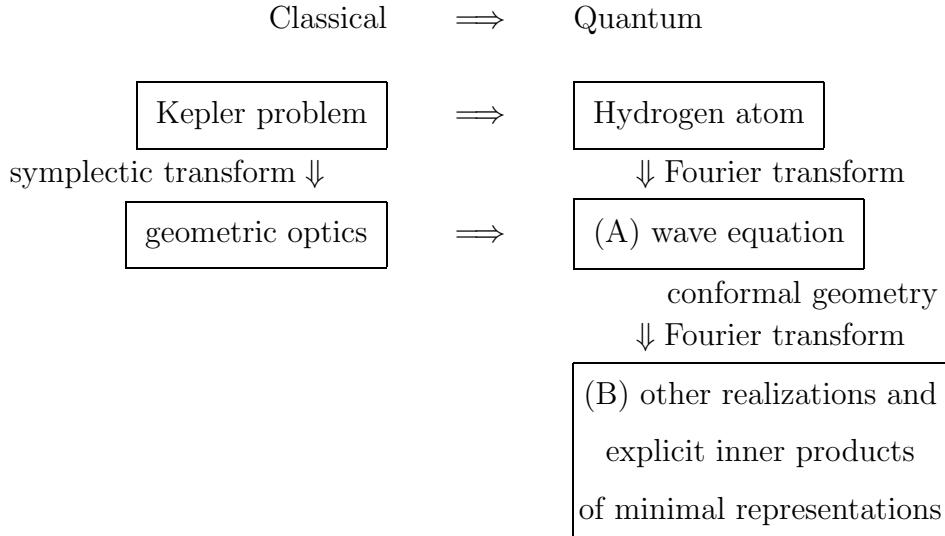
Classical $\Longrightarrow$ Quantum

Kepler problem $\Longrightarrow$ Hydrogen atom

symplectic transform $\Downarrow$

$\Downarrow$ Fourier transform

geometric optics $\Longrightarrow$ (A) wave equation

conformal geometry

$\Downarrow$ Fourier transform

(B) other realizations and explicit inner products of minimal representations